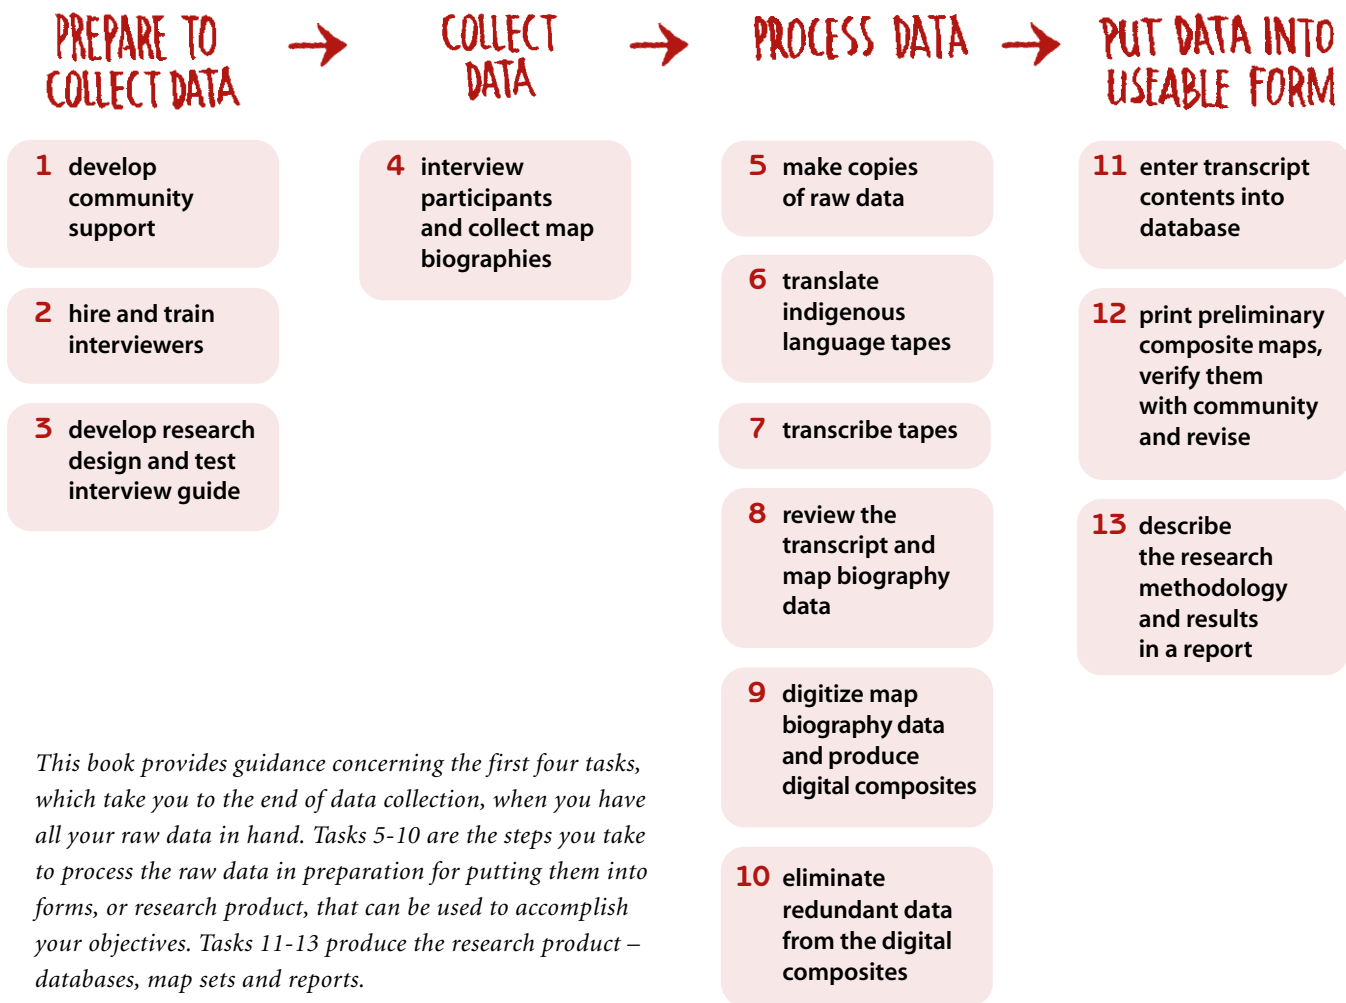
PREPARE TO COLLECT DATA

COLLECT DATA

PROCESS DATA

PUT DATA INTO USEABLE FORM

1 develop community support

2 hire and train interviewers

3 develop research design and test interview guide

4 interview participants and collect map biographies

5 make copies of raw data

6 translate indigenous language tapes

7 transcribe tapes

8 review the transcript and map biography data

9 digitize map biography data and produce digital composites

10 eliminate redundant data from the digital composites

11 enter transcript contents into database

12 print preliminary composite maps, verify them with community and revise

13 describe the research methodology and results in a report

This book provides guidance concerning the first four tasks, which take you to the end of data collection, when you have all your raw data in hand. Tasks 5-10 are the steps you take to process the raw data in preparation for putting them into forms, or research product, that can be used to accomplish your objectives. Tasks 11-13 produce the research product – databases, map sets and reports.